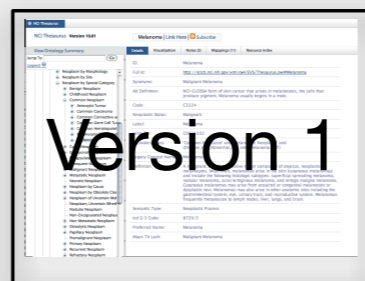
NCI Thesaurus Version 10.01

Melanoma [Link Here] Subscribe

View Ontology Summary

Jump To:

Legend

Neoplasm by Morphology
Neoplasm by Site
Neoplasm by Special Category
Benign Neoplasm
Childhood Neoplasm
Common Neoplasm
Adenoid Tumor
Common Carcinoma
Common Connective a
Common Germ Cell Tu
Neoplasm by Cause
Neoplasm by Obesity Cla
Neoplasm of Uncertain Ma
Neoplasm Uncertain Wheth
Nodular Neoplasm
Non-Encapsulated Neoplasm
Non-Neoplastic Neoplasm
Osteolytic Neoplasm
Papillary Neoplasm
Premalignant Neoplasm
Primary Neoplasm
Recurrent Neoplasm
Refractory Neoplasm

Details Visualization Terms (5) Mappings (11) Resource Index

ID: Melanoma
Full Id: http://ncicb.nci.nih.gov/xml/owl/EVS/Thesaurus.owl#Melanoma
Synonyms: Malignant Melanoma
Alt Definition: NCI-GLOSS:A form of skin cancer that arises in melanocytes, the cells that produce pigment. Melanoma usually begins in a mole.
Code: C3224
Neoplastic Status: Malignant
Label: Melanoma

Version 1

Semantic Type: Neoplastic Process
Icd O 3 Code: 8720/3
Preferred Name: Melanoma
Maps To Loinc: Malignant Melanoma